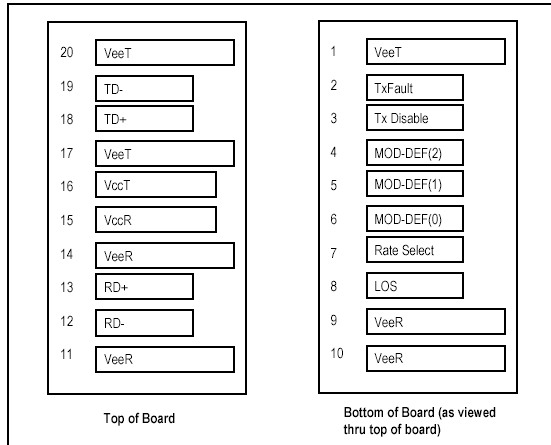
20 VeeT
19 TD-
18 TD+
17 VeeT
16 VccT
15 VccR
14 VeeR
13 RD+
12 RD-
11 VeeR

Top of Board

1 VeeT
2 TxFault
3 Tx Disable
4 MOD-DEF(2)
5 MOD-DEF(1)
6 MOD-DEF(0)
7 Rate Select
8 LOS
9 VeeR
10 VeeR

Bottom of Board (as viewed thru top of board)